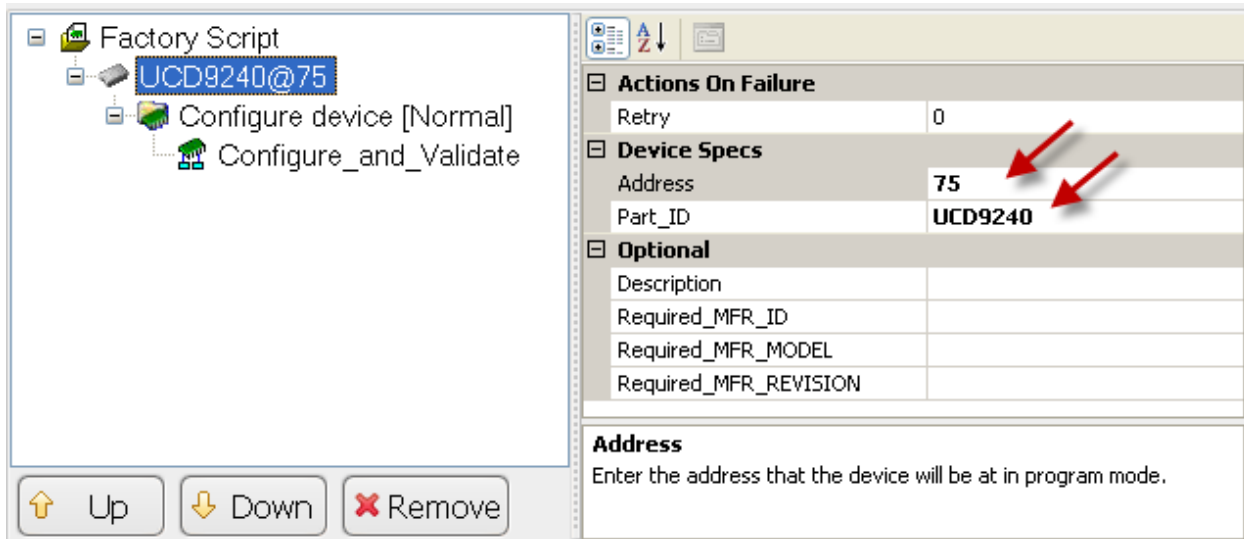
Factory Script
UCD9240@75
Configure device [Normal]
Configure_and_Validate

Up
Down
Remove

Actions On Failure
| | |
|---|---|
| Retry | 0 |

Device Specs
| | |
|---|---|
| Address | 75 |
| Part_ID | UCD9240 |

Optional
| | |
|---|---|
| Description | |
| Required_MFR_ID | |
| Required_MFR_MODEL | |
| Required_MFR_REVISION | |

Address
Enter the address that the device will be at in program mode.